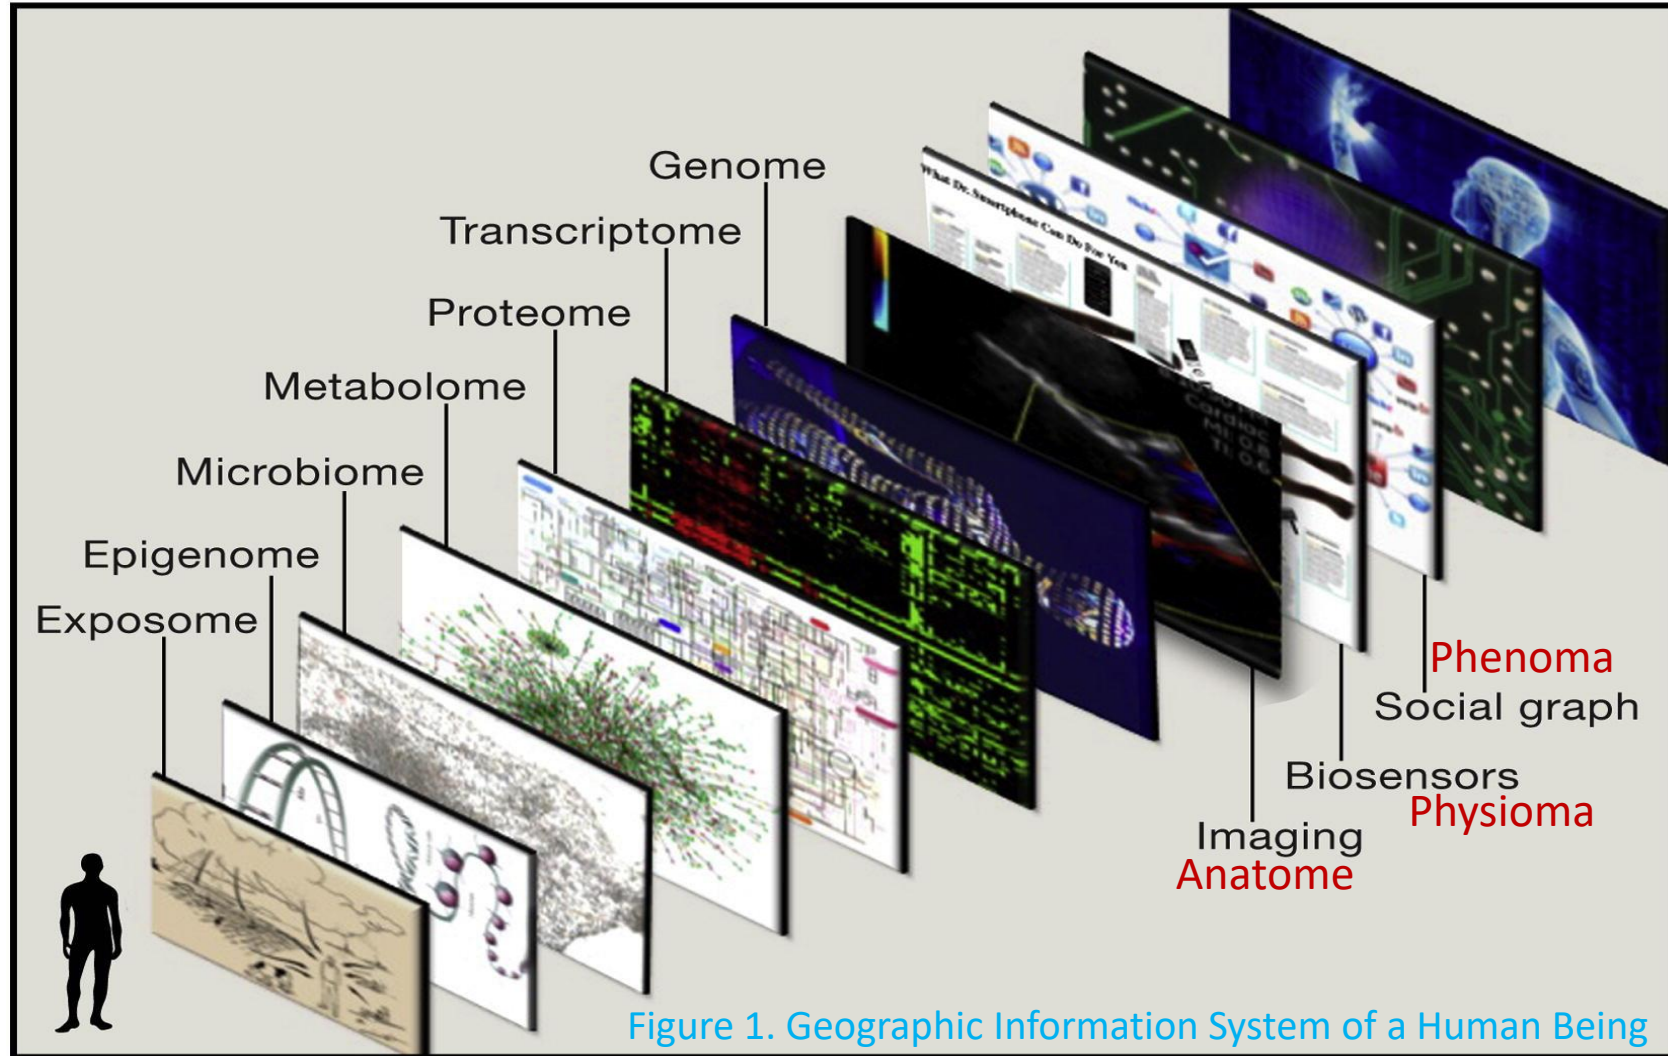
Genome
Transcriptome
Proteome
Metabolome
Microbiome
Epigenome
Exposome

What Dr. Smartphone Can Do For You

Phenoma
Social graph
Biosensors
Physioma
Imaging
Anatome

Figure 1. Geographic Information System of a Human Being